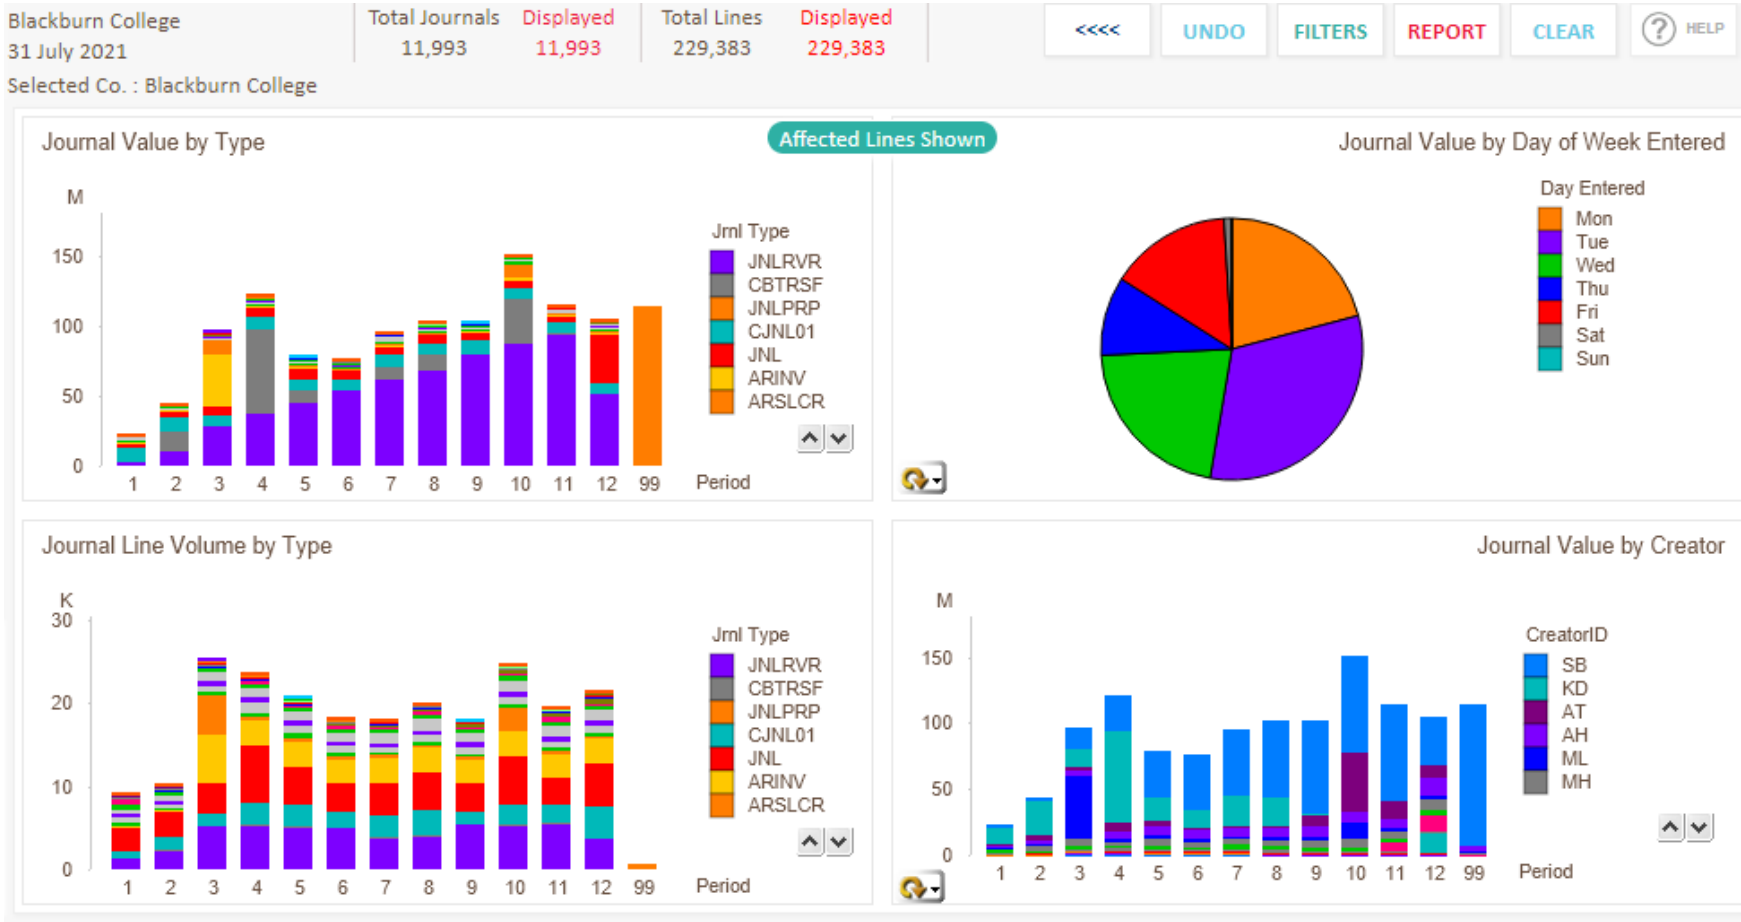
Blackburn College
31 July 2021
Selected Co. : Blackburn College

| Total Journals | Displayed | Total Lines | Displayed |
|---|---|---|---|
| 11,993 | 11,993 | 229,383 | 229,383 |

<<<< UNDO FILTERS REPORT CLEAR HELP

Journal Value by Type

Affected Lines Shown

M
150
100
50
0
1 2 3 4 5 6 7 8 9 10 11 12 99
Period

Jrnl Type
JNLRVR
CBTRSF
JNLPRP
CJNL01
JNL
ARINV
ARSLCR

Journal Value by Day of Week Entered

Day Entered
Mon
Tue
Wed
Thu
Fri
Sat
Sun

Journal Line Volume by Type

K
30
20
10
0
1 2 3 4 5 6 7 8 9 10 11 12 99
Period

Jrnl Type
JNLRVR
CBTRSF
JNLPRP
CJNL01
JNL
ARINV
ARSLCR

Journal Value by Creator

M
150
100
50
0
1 2 3 4 5 6 7 8 9 10 11 12 99
Period

CreatorID
SB
KD
AT
AH
ML
MH